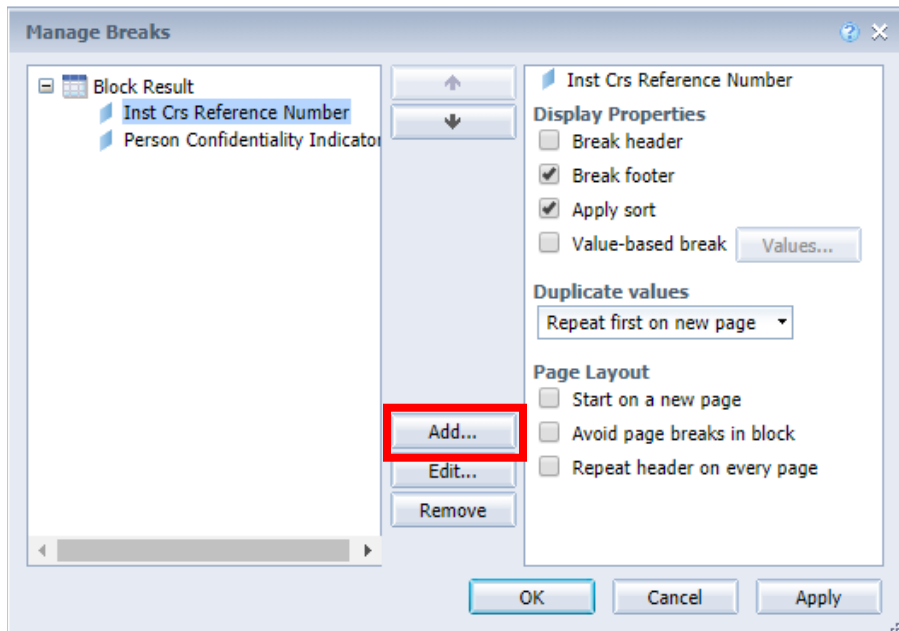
Manage Breaks

Block Result
Inst Crs Reference Number
Person Confidentiality Indicator

Add...
Edit...
Remove

Inst Crs Reference Number
Display Properties
Break header
Break footer
Apply sort
Value-based break
Values...

Duplicate values
Repeat first on new page

Page Layout
Start on a new page
Avoid page breaks in block
Repeat header on every page

OK
Cancel
Apply